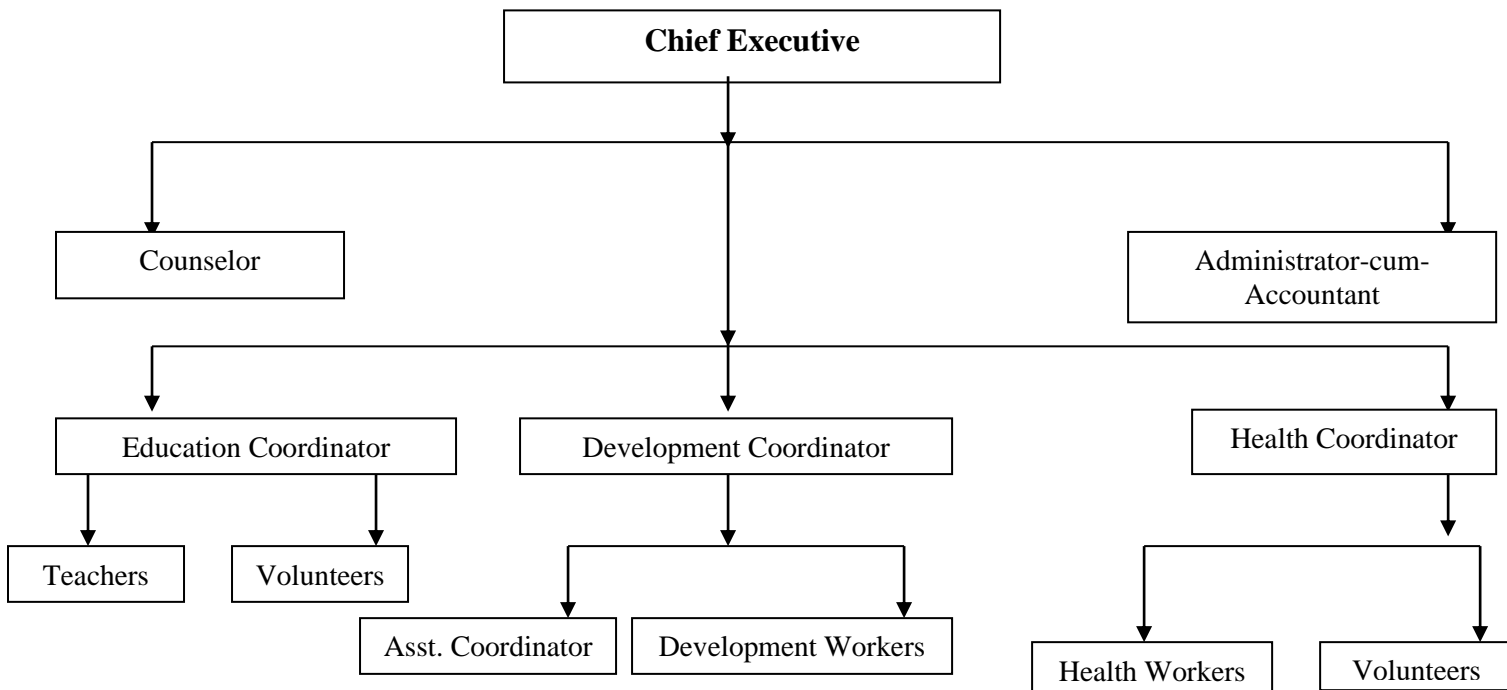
**Chief Executive**

Counselor

Administrator-cum-Accountant

Education Coordinator

Development Coordinator

Health Coordinator

Teachers

Volunteers

Asst. Coordinator

Development Workers

Health Workers

Volunteers